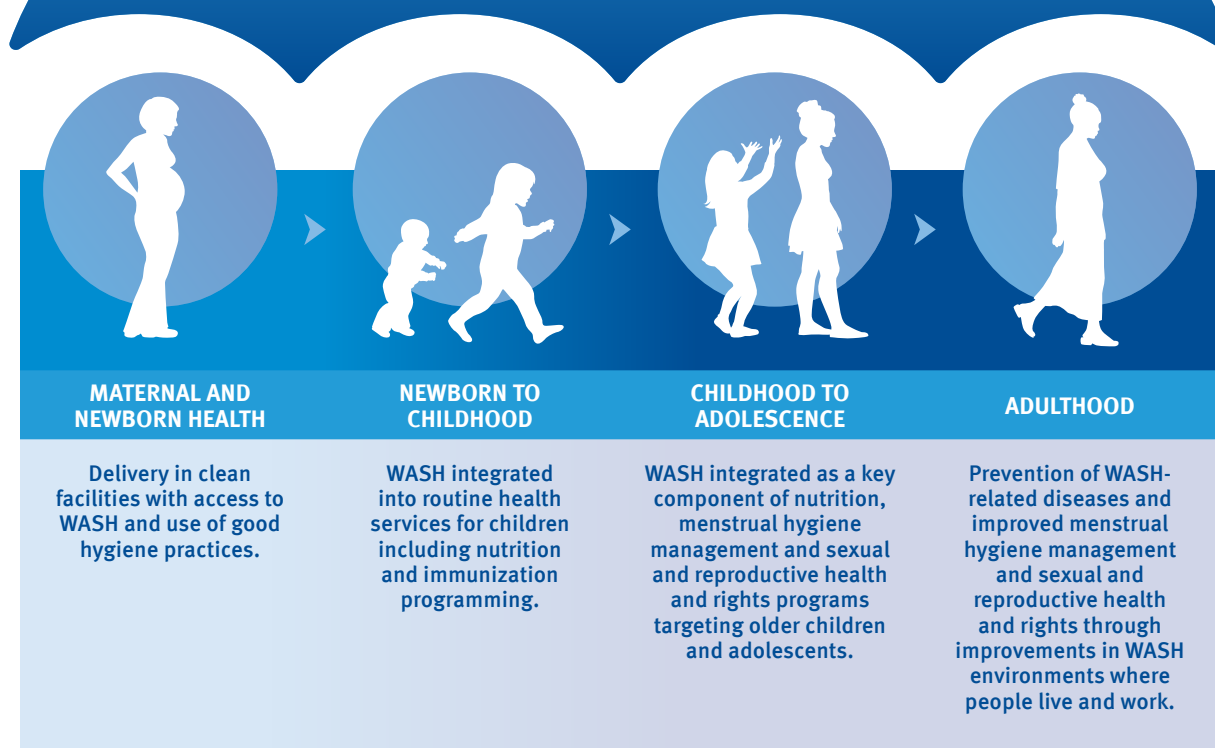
MATERNAL AND NEWBORN HEALTH

Delivery in clean facilities with access to WASH and use of good hygiene practices.

NEWBORN TO CHILDHOOD

WASH integrated into routine health services for children including nutrition and immunization programming.

CHILDHOOD TO ADOLESCENCE

WASH integrated as a key component of nutrition, menstrual hygiene management and sexual and reproductive health and rights programs targeting older children and adolescents.

ADULTHOOD

Prevention of WASH-related diseases and improved menstrual hygiene management and sexual and reproductive health and rights through improvements in WASH environments where people live and work.